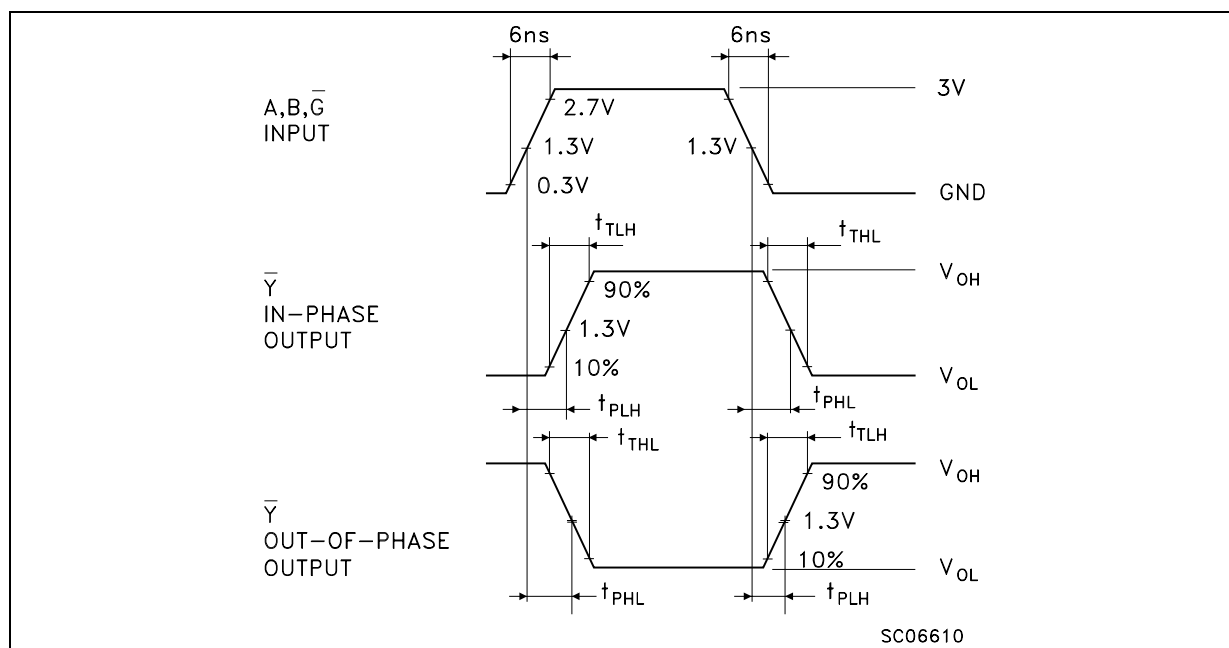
6ns
6ns
A,B,$\overline{G}$
INPUT
2.7V
3V
1.3V
1.3V
0.3V
GND
$t_{TLH}$
$t_{THL}$
$\overline{Y}$
IN–PHASE
OUTPUT
90%
$V_{OH}$
1.3V
10%
$V_{OL}$
$t_{PLH}$
$t_{PHL}$
$t_{THL}$
$t_{TLH}$
$V_{OH}$
90%
$\overline{Y}$
OUT–OF–PHASE
OUTPUT
1.3V
10%
$V_{OL}$
$t_{PHL}$
$t_{PLH}$
SC06610